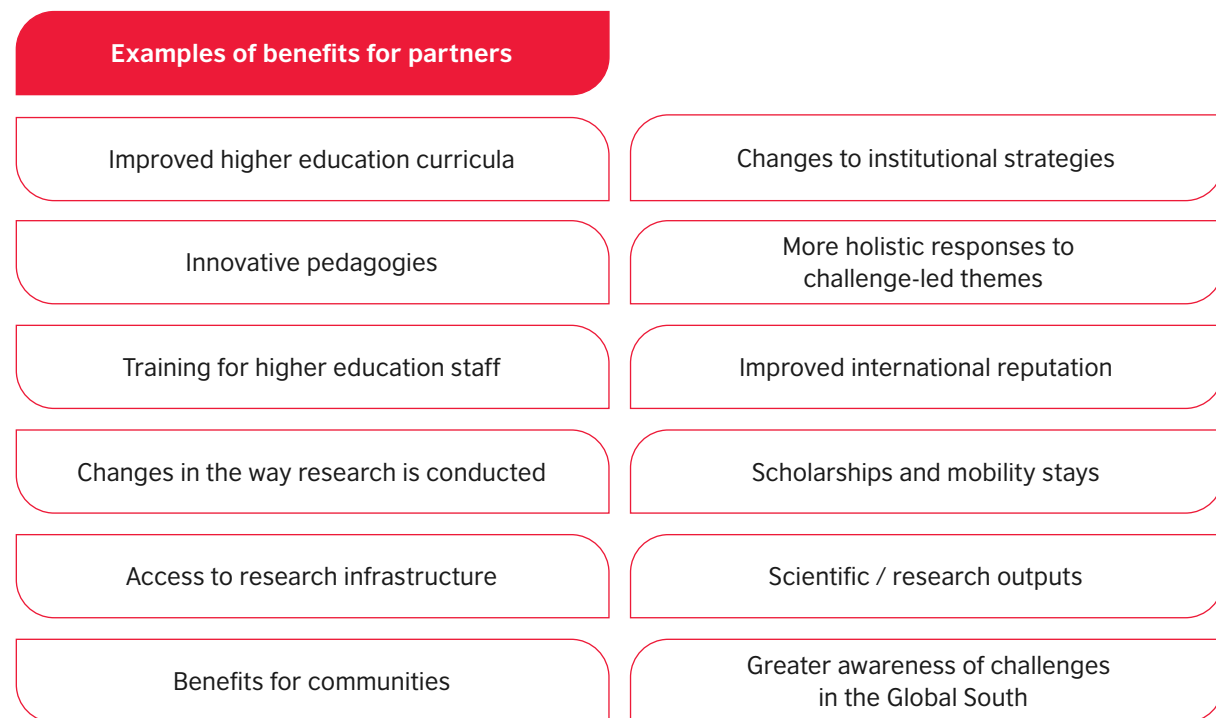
Examples of benefits for partners

Improved higher education curricula

Changes to institutional strategies

Innovative pedagogies

More holistic responses to challenge-led themes

Training for higher education staff

Improved international reputation

Changes in the way research is conducted

Scholarships and mobility stays

Access to research infrastructure

Scientific / research outputs

Benefits for communities

Greater awareness of challenges in the Global South